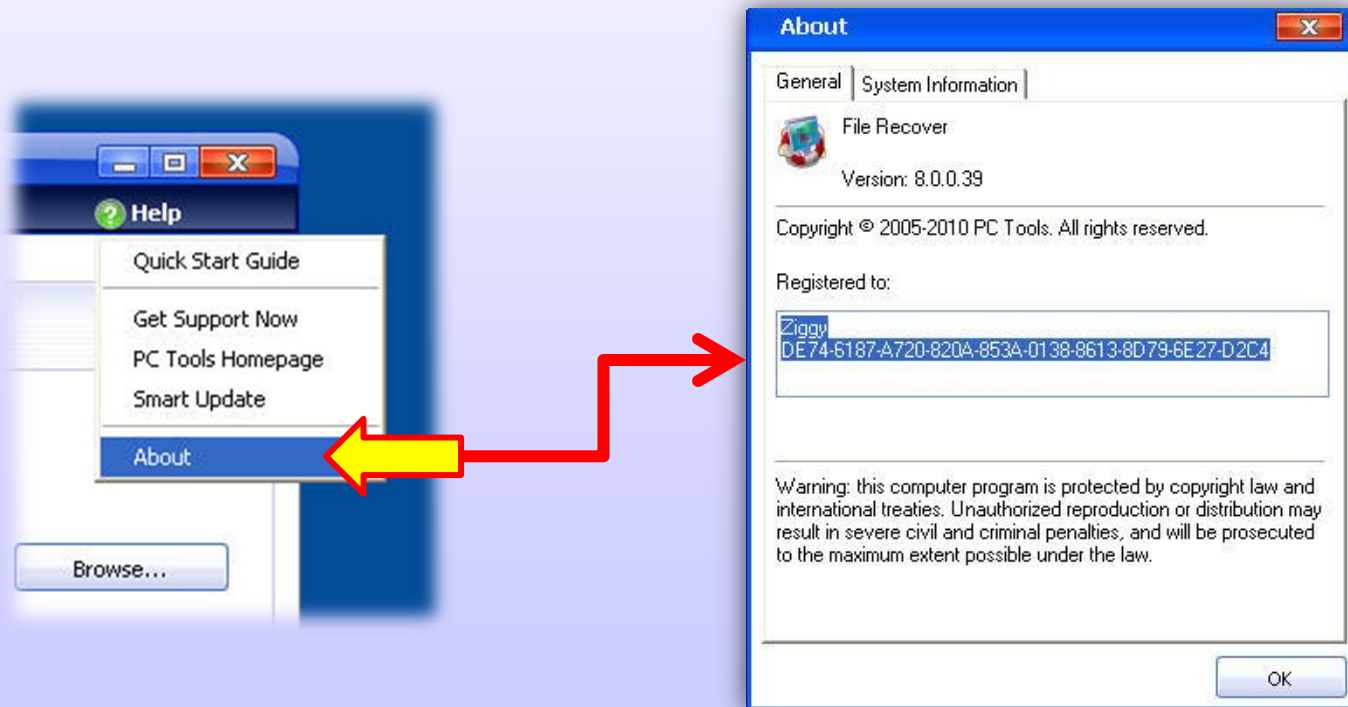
Help

Quick Start Guide

Get Support Now

PC Tools Homepage

Smart Update

About

Browse...

About

General

System Information

File Recover

Version: 8.0.0.39

Copyright © 2005-2010 PC Tools. All rights reserved.

Registered to:

Ziggy
DE74-6187-A720-820A-853A-0138-8613-8D79-6E27-D2C4

Warning: this computer program is protected by copyright law and international treaties. Unauthorized reproduction or distribution may result in severe civil and criminal penalties, and will be prosecuted to the maximum extent possible under the law.

OK